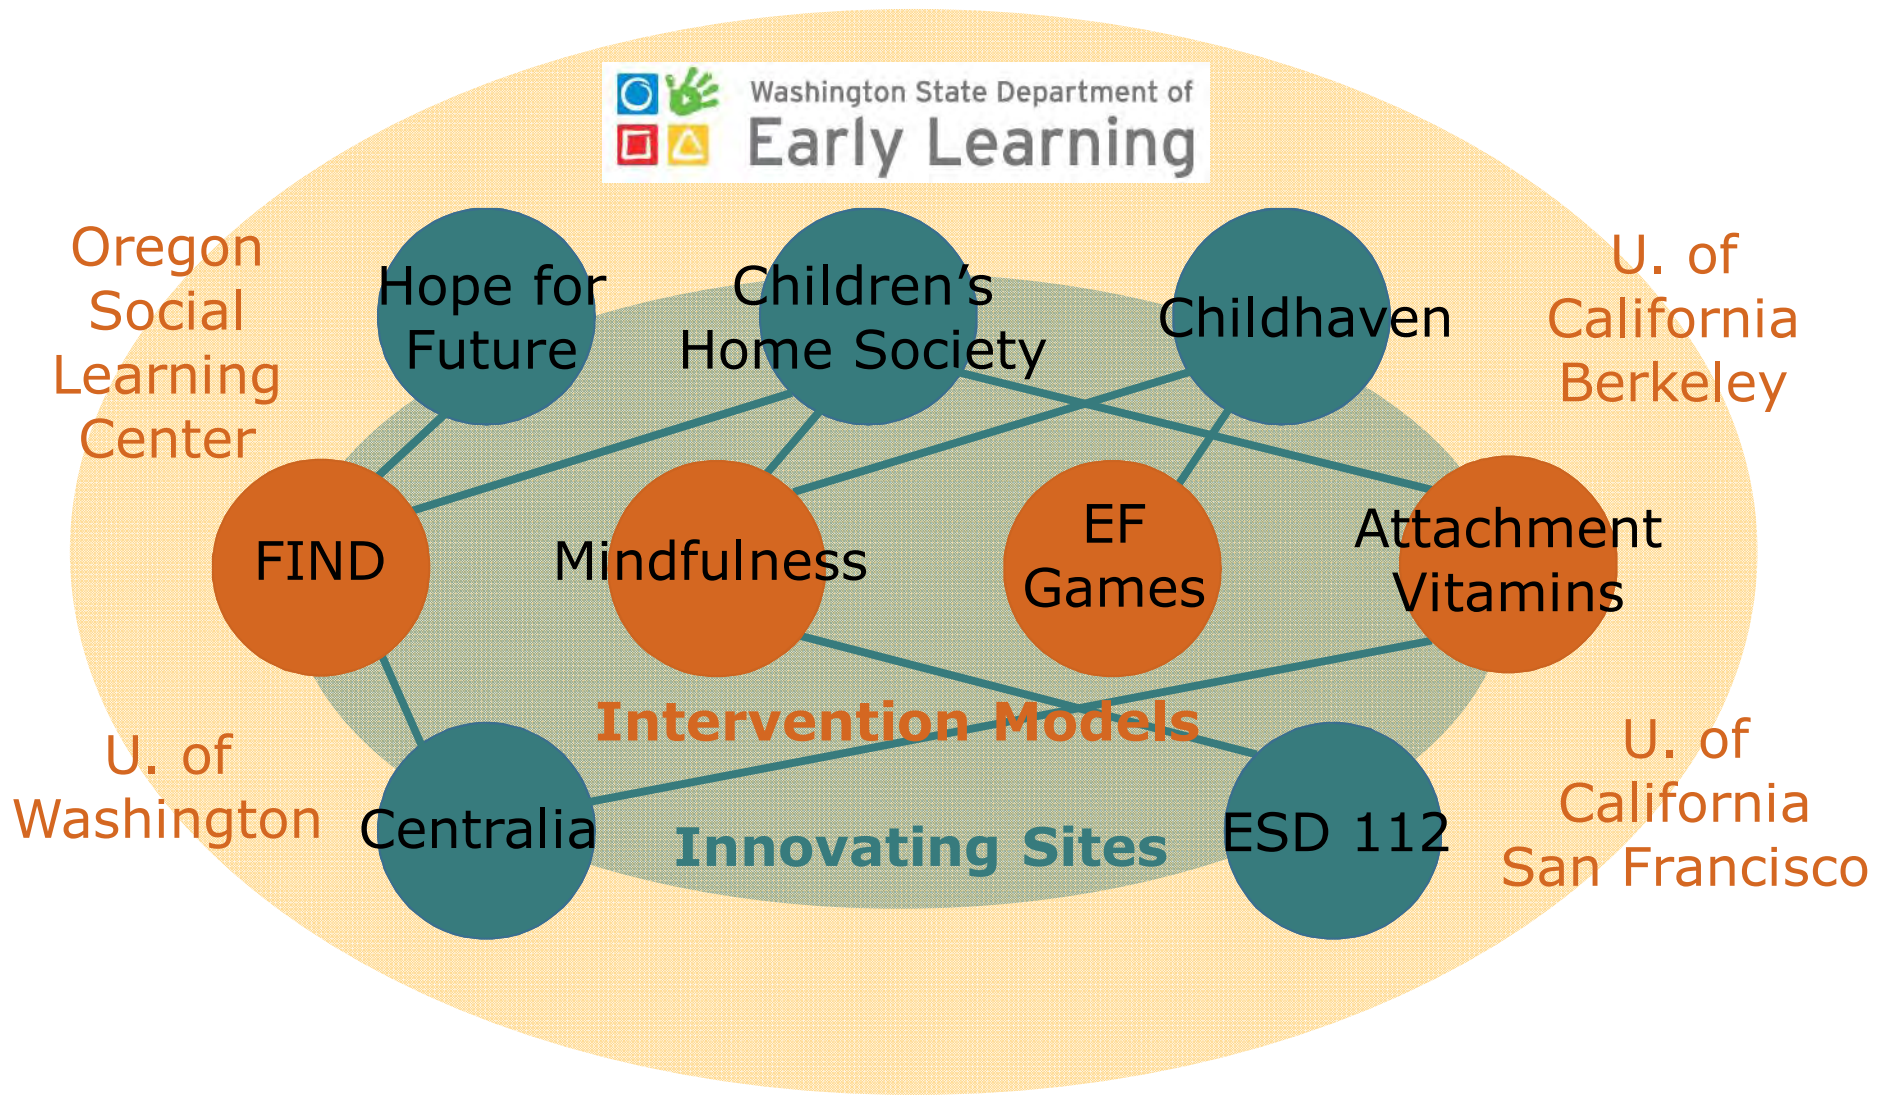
Washington State Department of
Early Learning

Oregon Social Learning Center

Hope for Future

Children's Home Society

Childhaven

U. of California Berkeley

FIND

Mindfulness

EF Games

Attachment Vitamins

Intervention Models

U. of Washington

Centralia

Innovating Sites

ESD 112

U. of California San Francisco